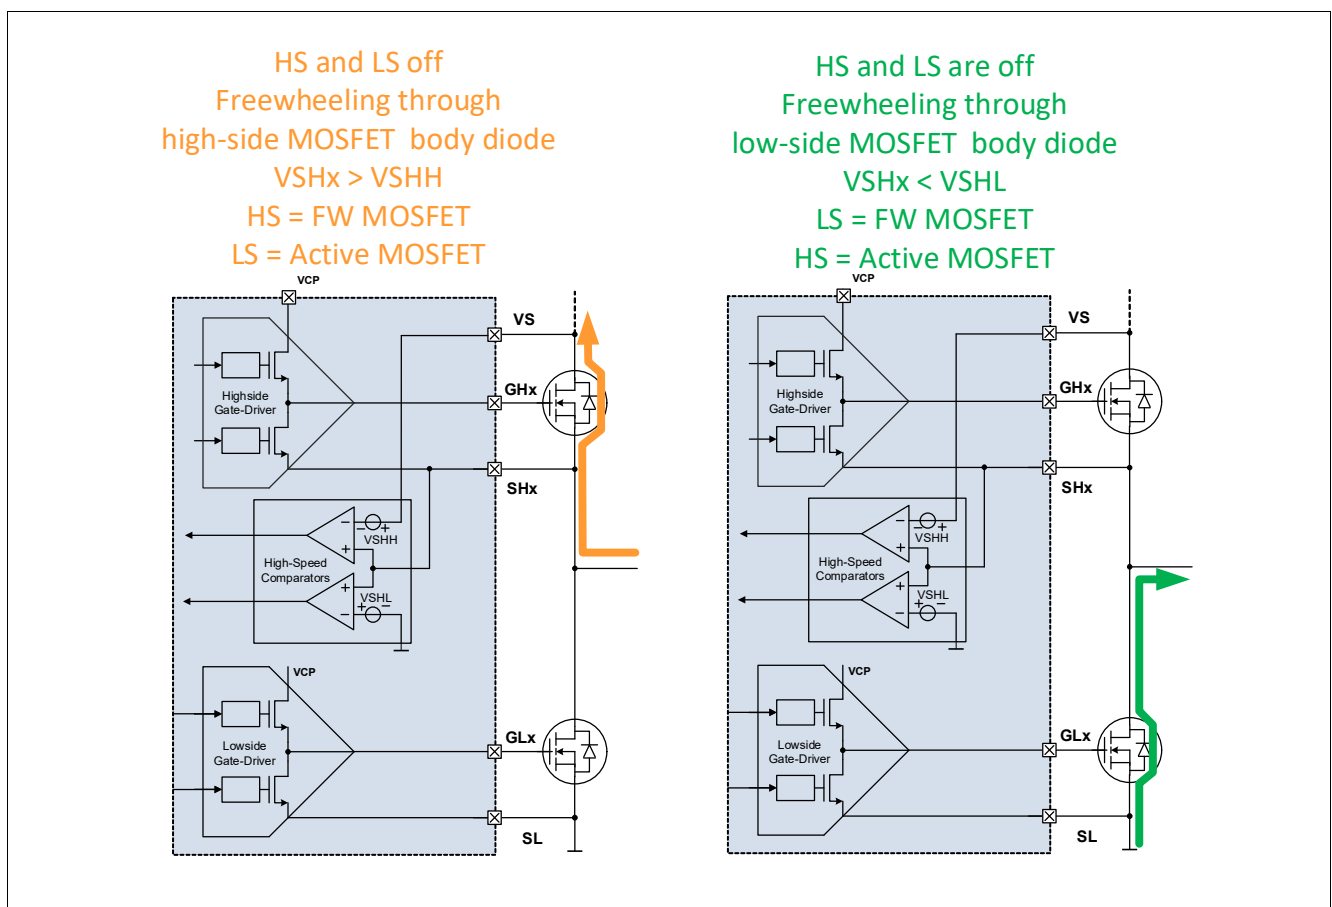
HS and LS off
Freewheeling through
high-side MOSFET body diode
VSHx > VSHH
HS = FW MOSFET
LS = Active MOSFET

VCP
VS
GHx
Highside Gate-Driver
SHx
VSHH
High-Speed Comparators
VSHL
VCP
Lowside Gate-Driver
GLx
SL

HS and LS are off
Freewheeling through
low-side MOSFET body diode
VSHx < VSHL
LS = FW MOSFET
HS = Active MOSFET

VCP
VS
GHx
Highside Gate-Driver
SHx
VSHH
High-Speed Comparators
VSHL
VCP
Lowside Gate-Driver
GLx
SL